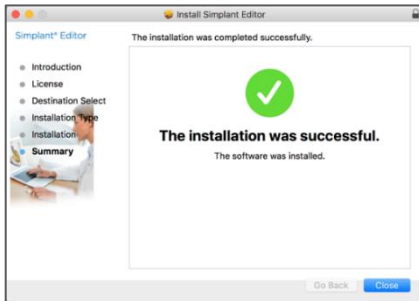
Install Simplant Editor

Simplant® Editor

The installation was completed successfully.

Introduction
License
Destination Select
Installation Type
Installation
Summary

The installation was successful.

The software was installed.

Go Back
Close